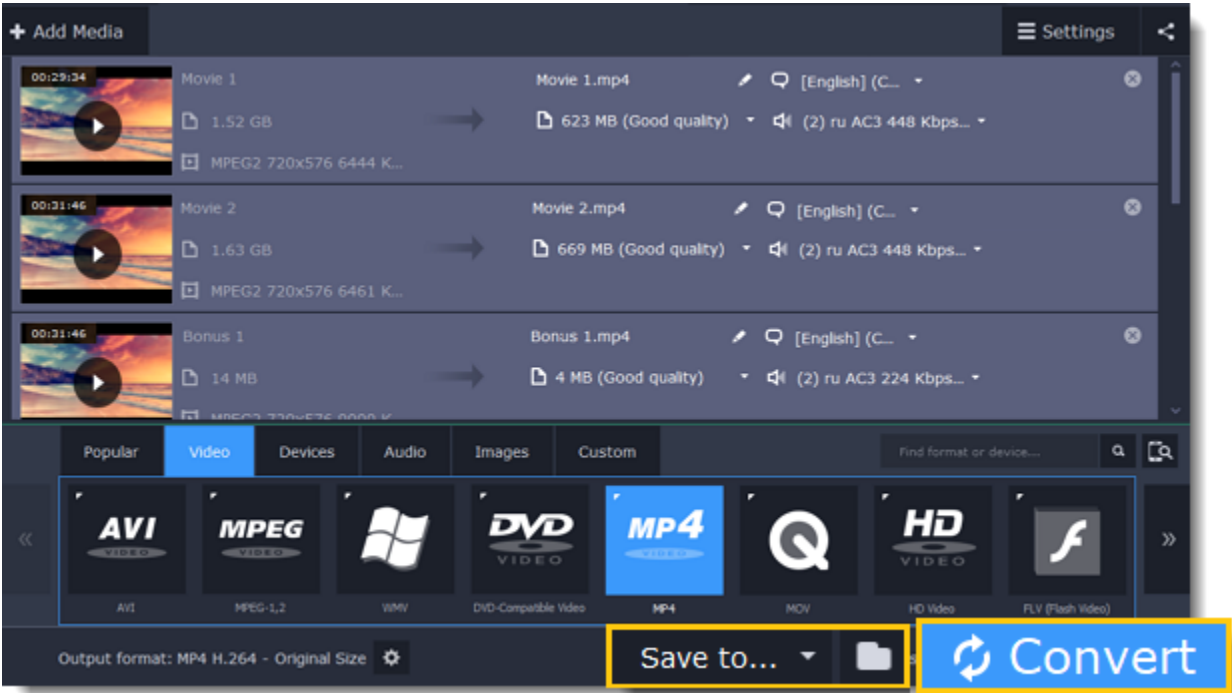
+ Add Media

Settings

00:29:34
Movie 1
1.52 GB
MPEG2 720x576 6444 K...
Movie 1.mp4
[English] (C...
623 MB (Good quality)
(2) ru AC3 448 Kbps...

00:31:46
Movie 2
1.63 GB
MPEG2 720x576 6461 K...
Movie 2.mp4
[English] (C...
669 MB (Good quality)
(2) ru AC3 448 Kbps...

00:31:46
Bonus 1
14 MB
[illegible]
Bonus 1.mp4
[English] (C...
4 MB (Good quality)
(2) ru AC3 224 Kbps...

Popular | Video | Devices | Audio | Images | Custom

Find format or device...

«

AVI VIDEO
AVI

MPEG VIDEO
MPEG-1,2

WMV

DVD VIDEO
DVD-Compatible Video

MP4 VIDEO
MP4

MOV

HD VIDEO
HD Video

FLV (Flash Video)

»

Output format: MP4 H.264 - Original Size

Save to...

Convert